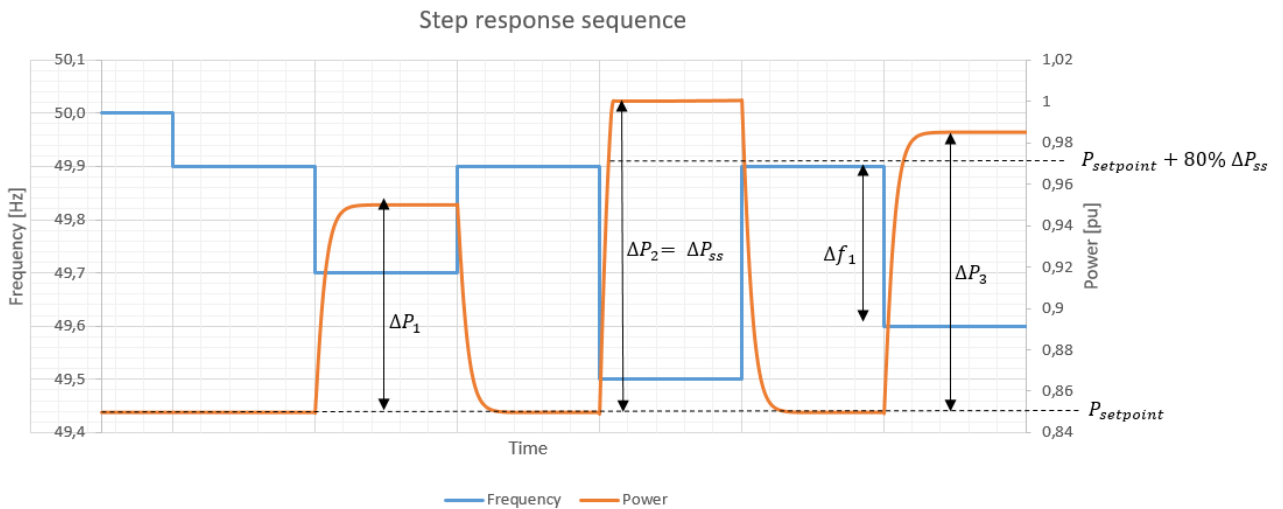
Step response sequence

Frequency [Hz]

50,1
50,0
49,9
49,8
49,7
49,6
49,5
49,4

Power [pu]

1,02
1
0,98
0,96
0,94
0,92
0,9
0,88
0,86
0,84

$\Delta P_1$

$\Delta P_2 = \Delta P_{ss}$

$\Delta f_1$

$\Delta P_3$

$P_{setpoint} + 80\% \, \Delta P_{ss}$

$P_{setpoint}$

Time

Frequency Power